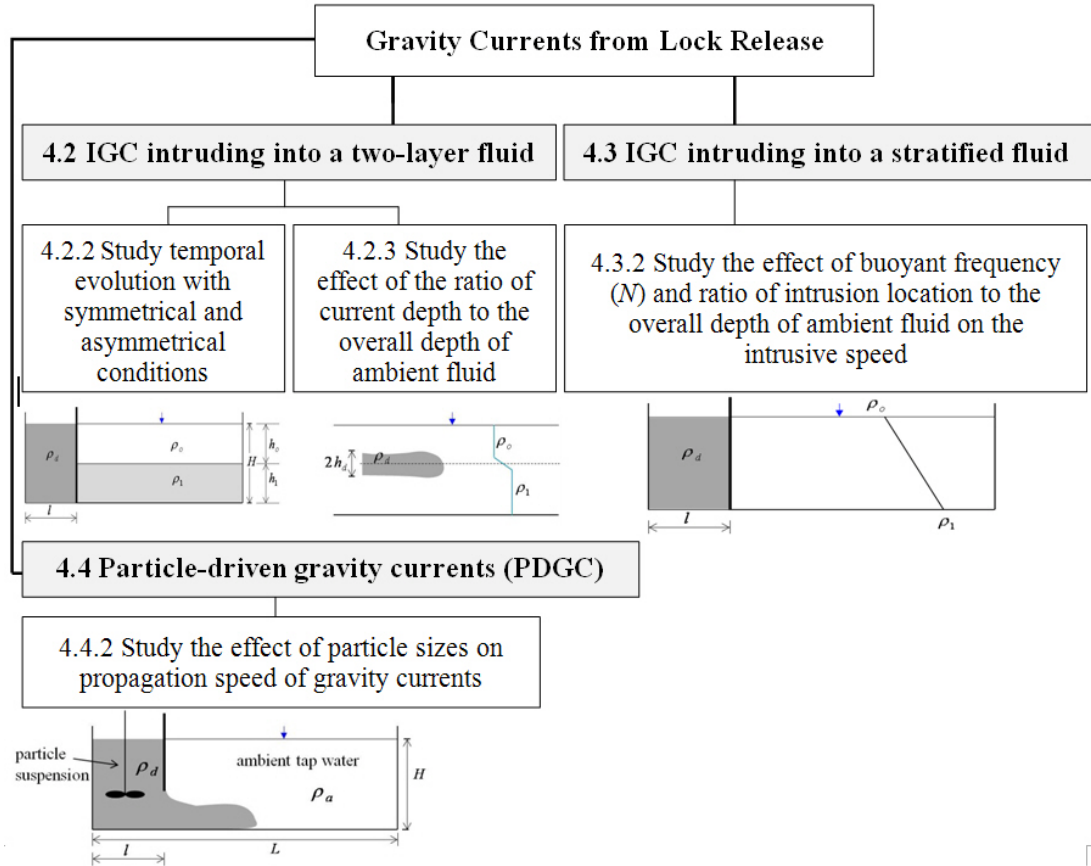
Gravity Currents from Lock Release

4.2 IGC intruding into a two-layer fluid

4.3 IGC intruding into a stratified fluid

4.2.2 Study temporal evolution with symmetrical and asymmetrical conditions

4.2.3 Study the effect of the ratio of current depth to the overall depth of ambient fluid

4.3.2 Study the effect of buoyant frequency ($N$) and ratio of intrusion location to the overall depth of ambient fluid on the intrusive speed

$\rho_d$ $\rho_o$ $\rho_1$ $h_o$ $H$ $h_1$ $l$

$2h_d$ $\rho_d$ $\rho_o$ $\rho_1$

$\rho_o$ $\rho_d$ $l$ $\rho_1$

4.4 Particle-driven gravity currents (PDGC)

4.4.2 Study the effect of particle sizes on propagation speed of gravity currents

particle suspension $\rho_d$ ambient tap water $\rho_a$ $H$ $l$ $L$